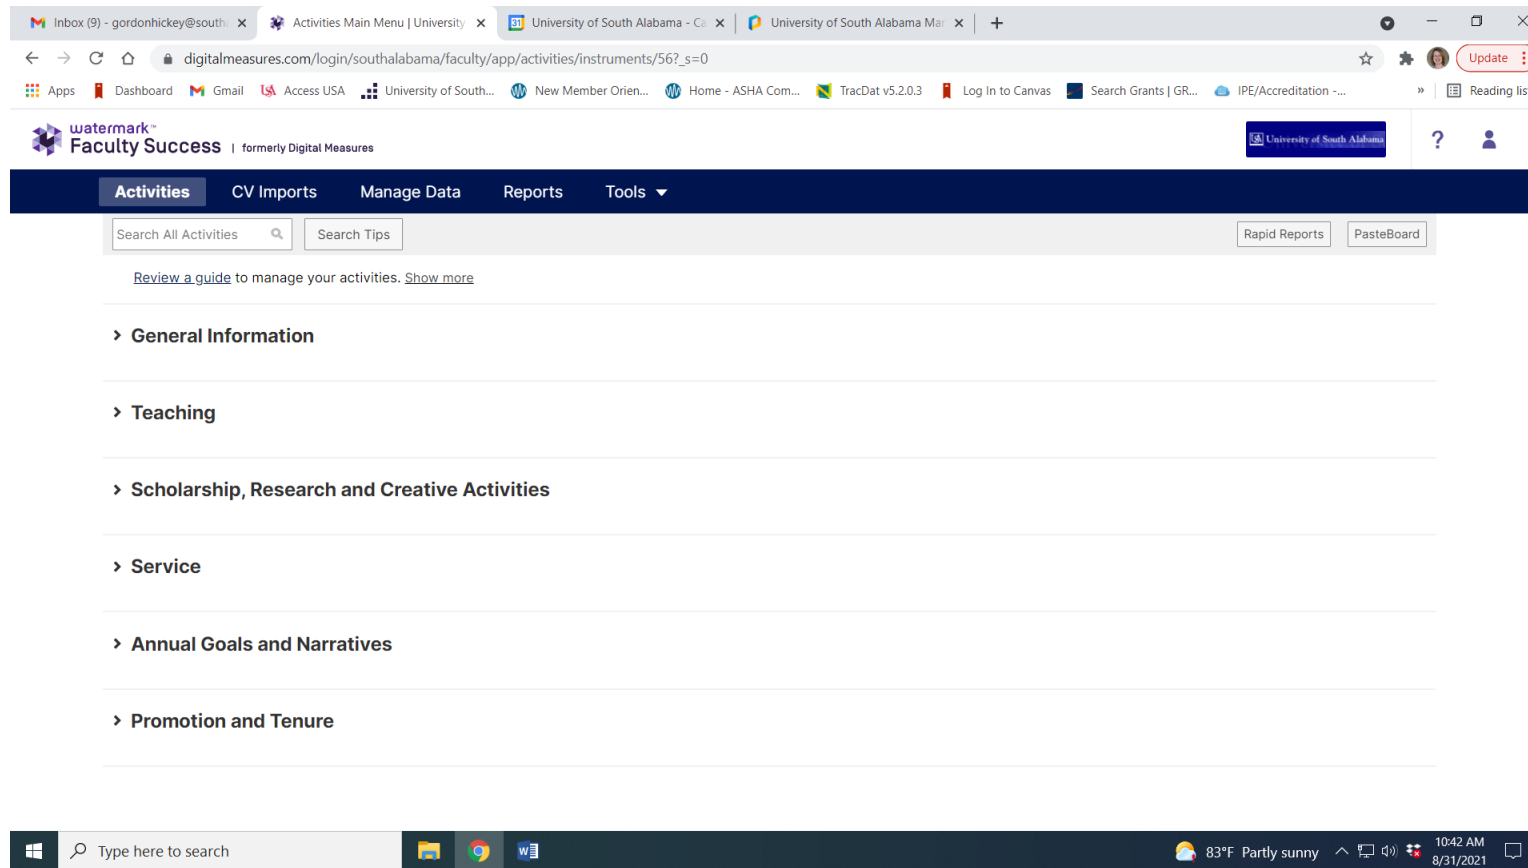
Inbox (9) - gordonhickey@south
Activities Main Menu | University
University of South Alabama - Ca
University of South Alabama Mar

digitalmeasures.com/login/southalabama/faculty/app/activities/instruments/56?_s=0

Update

Apps Dashboard Gmail Access USA University of South... New Member Orien... Home - ASHA Com... TracDat v5.2.0.3 Log In to Canvas Search Grants | GR... IPE/Accreditation -... Reading lis

watermark™
Faculty Success | formerly Digital Measures

University of South Alabama

?

Activities CV Imports Manage Data Reports Tools

Search All Activities
Search Tips
Rapid Reports
PasteBoard

Review a guide to manage your activities. Show more

General Information

Teaching

Scholarship, Research and Creative Activities

Service

Annual Goals and Narratives

Promotion and Tenure

Type here to search

83°F Partly sunny
10:42 AM
8/31/2021